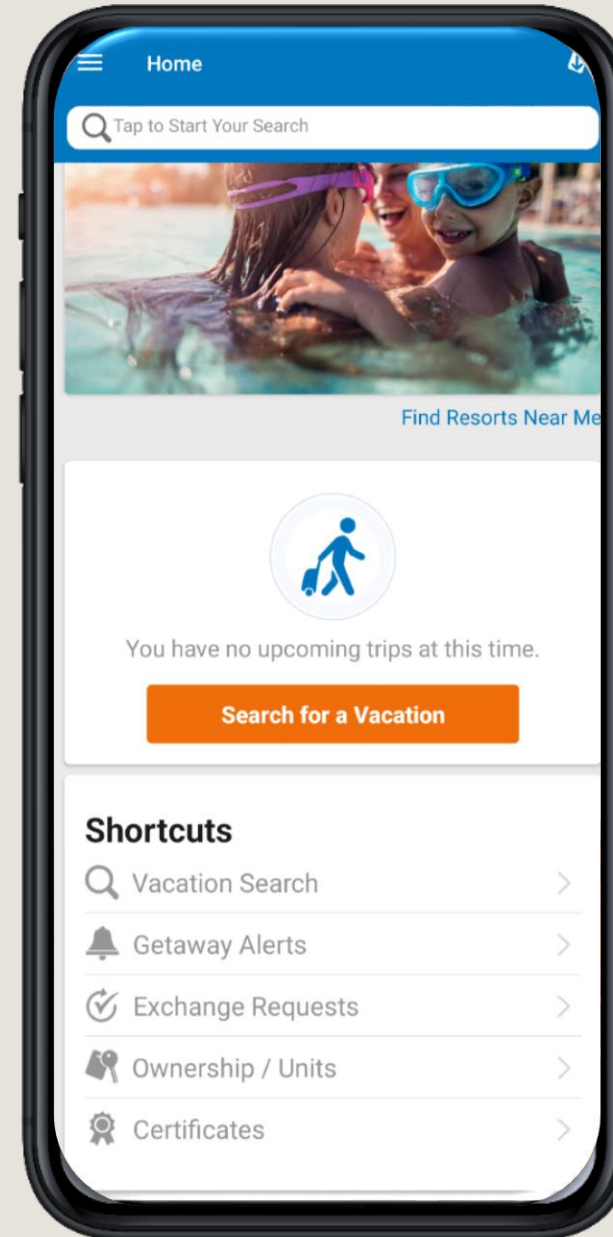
Home

Tap to Start Your Search

Find Resorts Near Me

You have no upcoming trips at this time.

Search for a Vacation

Shortcuts

Vacation Search

Getaway Alerts

Exchange Requests

Ownership / Units

Certificates